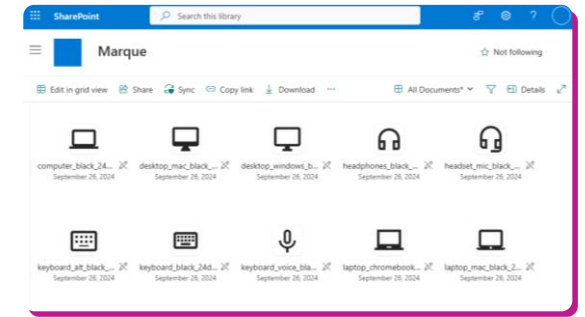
SharePoint

Search this library

?

Marque

☆ Not following

Edit in grid view   Share   Sync   Copy link   Download   ···

All Documents*   Details

computer_black_24...
September 26, 2024

desktop_mac_black_...
September 26, 2024

desktop_windows_b...
September 26, 2024

headphones_black_...
September 26, 2024

headset_mic_black_...
September 26, 2024

keyboard_alt_black_...
September 26, 2024

keyboard_black_24d...
September 26, 2024

keyboard_voice_bla...
September 26, 2024

laptop_chromebook...
September 26, 2024

laptop_mac_black_2...
September 26, 2024